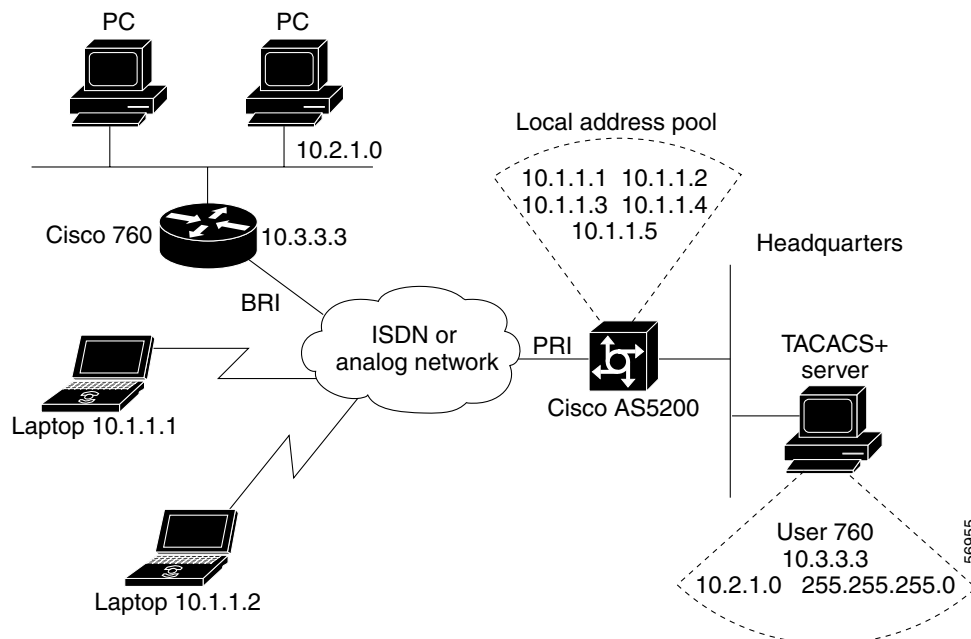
PC
PC
10.2.1.0
Local address pool
10.1.1.1 10.1.1.2
10.1.1.3 10.1.1.4
10.1.1.5
Cisco 760
10.3.3.3
Headquarters
BRI
ISDN or analog network
PRI
TACACS+ server
Cisco AS5200
Laptop 10.1.1.1
User 760
10.3.3.3
10.2.1.0 255.255.255.0
Laptop 10.1.1.2
56955